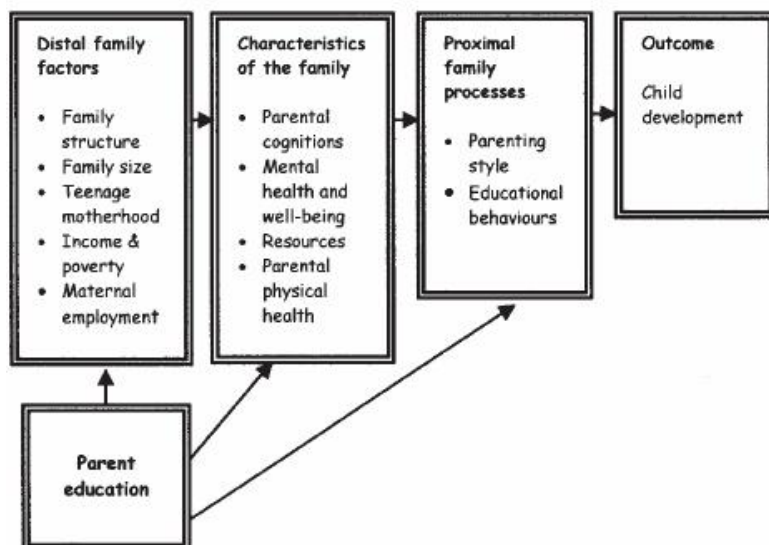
Distal family factors

- Family structure
- Family size
- Teenage motherhood
- Income & poverty
- Maternal employment

Characteristics of the family

- Parental cognitions
- Mental health and well-being
- Resources
- Parental physical health

Proximal family processes

- Parenting style
- Educational behaviours

Outcome

Child development

Parent education